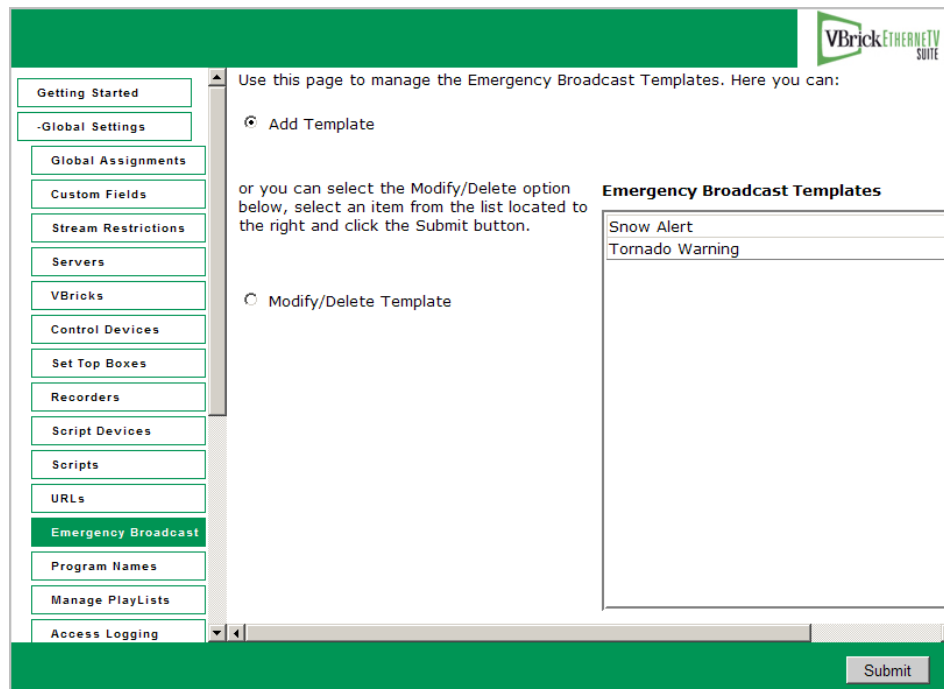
VBrick EtherneTV Suite

Getting Started
-Global Settings
Global Assignments
Custom Fields
Stream Restrictions
Servers
VBricks
Control Devices
Set Top Boxes
Recorders
Script Devices
Scripts
URLs
Emergency Broadcast
Program Names
Manage PlayLists
Access Logging

Use this page to manage the Emergency Broadcast Templates. Here you can:

Add Template

or you can select the Modify/Delete option below, select an item from the list located to the right and click the Submit button.

Modify/Delete Template

Emergency Broadcast Templates

Snow Alert
Tornado Warning

Submit